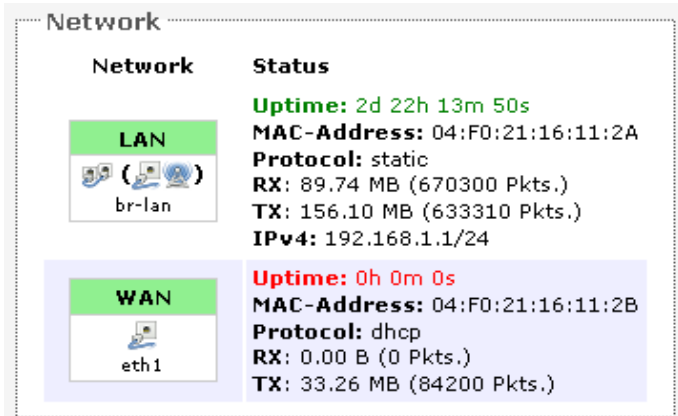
Network

| Network | Status |
|---|---|
| LAN<br>( )<br>br-lan | **Uptime:** 2d 22h 13m 50s<br>**MAC-Address:** 04:F0:21:16:11:2A<br>**Protocol:** static<br>**RX**: 89.74 MB (670300 Pkts.)<br>**TX**: 156.10 MB (633310 Pkts.)<br>**IPv4:** 192.168.1.1/24 |
| WAN<br>eth1 | **Uptime:** 0h 0m 0s<br>**MAC-Address:** 04:F0:21:16:11:2B<br>**Protocol:** dhcp<br>**RX**: 0.00 B (0 Pkts.)<br>**TX**: 33.26 MB (84200 Pkts.) |